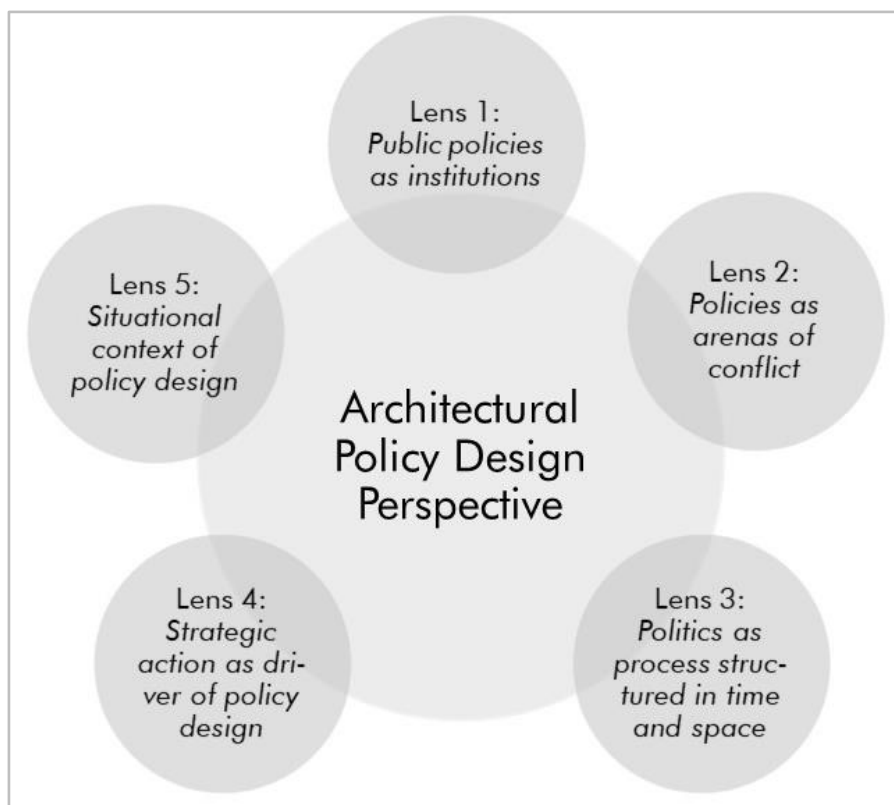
Lens 1:
Public policies as institutions

Lens 2:
Policies as arenas of conflict

Architectural Policy Design Perspective

Lens 3:
Politics as process structured in time and space

Lens 4:
Strategic action as driver of policy design

Lens 5:
Situational context of policy design